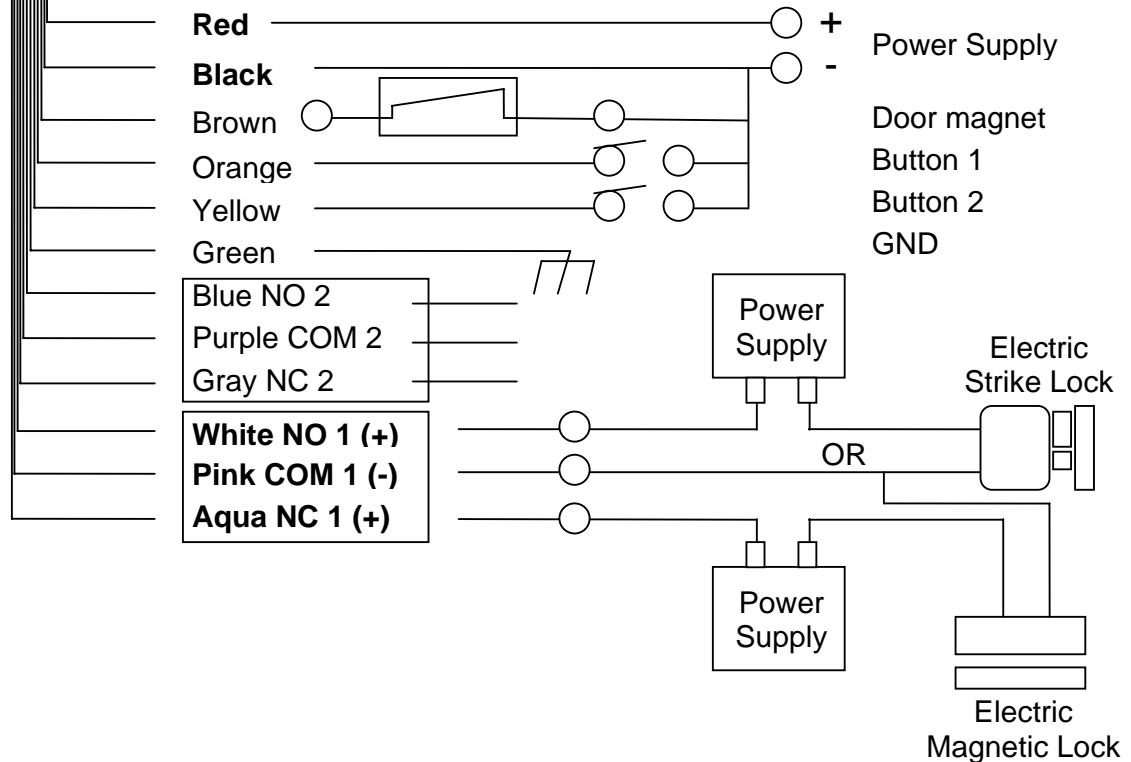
Red
Black
Brown
Orange
Yellow
Green
Blue NO 2
Purple COM 2
Gray NC 2
White NO 1 (+)
Pink COM 1 (-)
Aqua NC 1 (+)

+
-
Power Supply
Door magnet
Button 1
Button 2
GND

Power Supply
Electric Strike Lock
OR
Power Supply
Electric Magnetic Lock